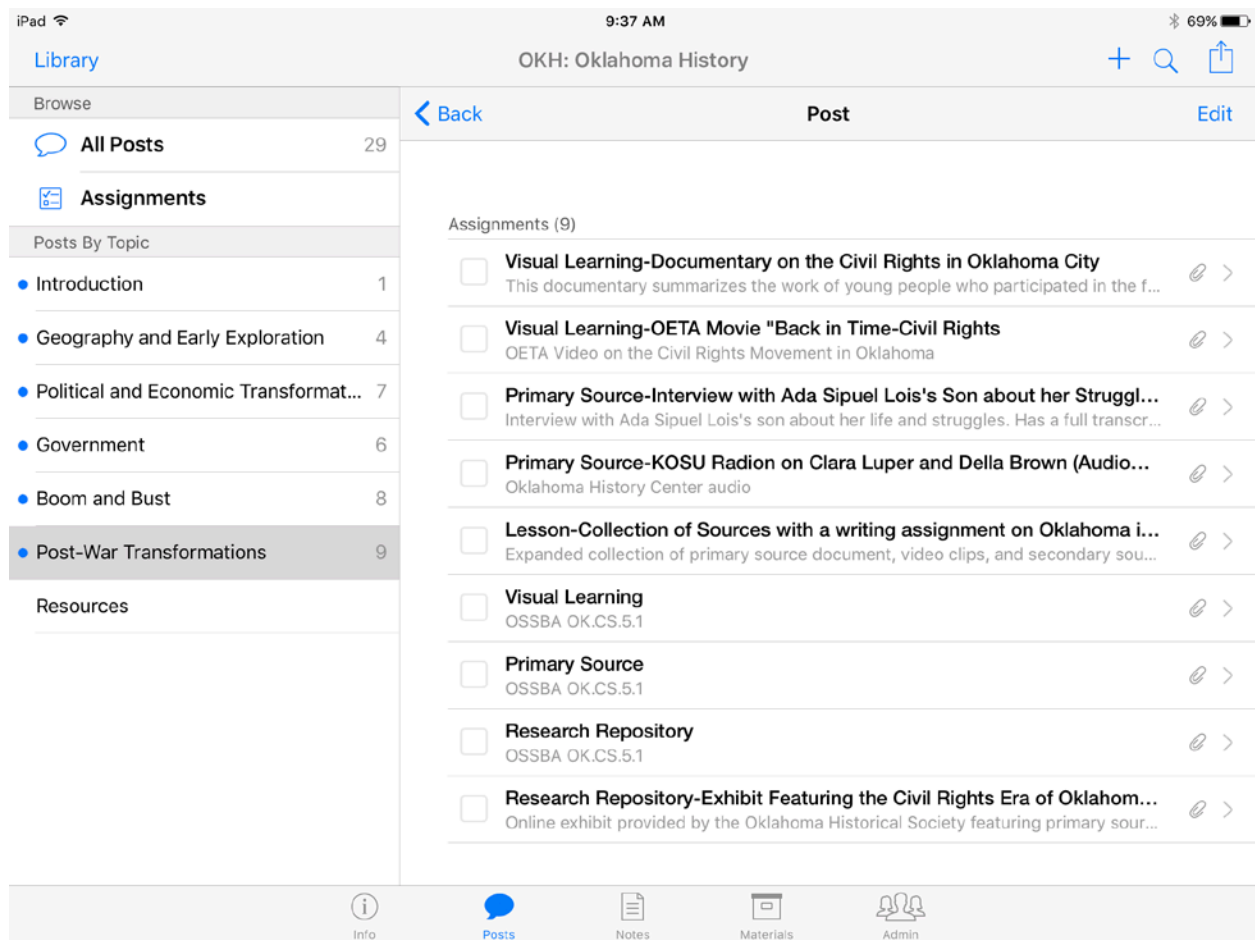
iPad 9:37 AM 69%

Library OKH: Oklahoma History

Browse

All Posts 29

Assignments

Posts By Topic

Introduction 1

Geography and Early Exploration 4

Political and Economic Transformat... 7

Government 6

Boom and Bust 8

Post-War Transformations 9

Resources

Back Post Edit

Assignments (9)

Visual Learning-Documentary on the Civil Rights in Oklahoma City
This documentary summarizes the work of young people who participated in the f...

Visual Learning-OETA Movie "Back in Time-Civil Rights
OETA Video on the Civil Rights Movement in Oklahoma

Primary Source-Interview with Ada Sipuel Lois's Son about her Struggl...
Interview with Ada Sipuel Lois's son about her life and struggles. Has a full transcr...

Primary Source-KOSU Radion on Clara Luper and Della Brown (Audio...
Oklahoma History Center audio

Lesson-Collection of Sources with a writing assignment on Oklahoma i...
Expanded collection of primary source document, video clips, and secondary sou...

Visual Learning
OSSBA OK.CS.5.1

Primary Source
OSSBA OK.CS.5.1

Research Repository
OSSBA OK.CS.5.1

Research Repository-Exhibit Featuring the Civil Rights Era of Oklahom...
Online exhibit provided by the Oklahoma Historical Society featuring primary sour...

Info Posts Notes Materials Admin